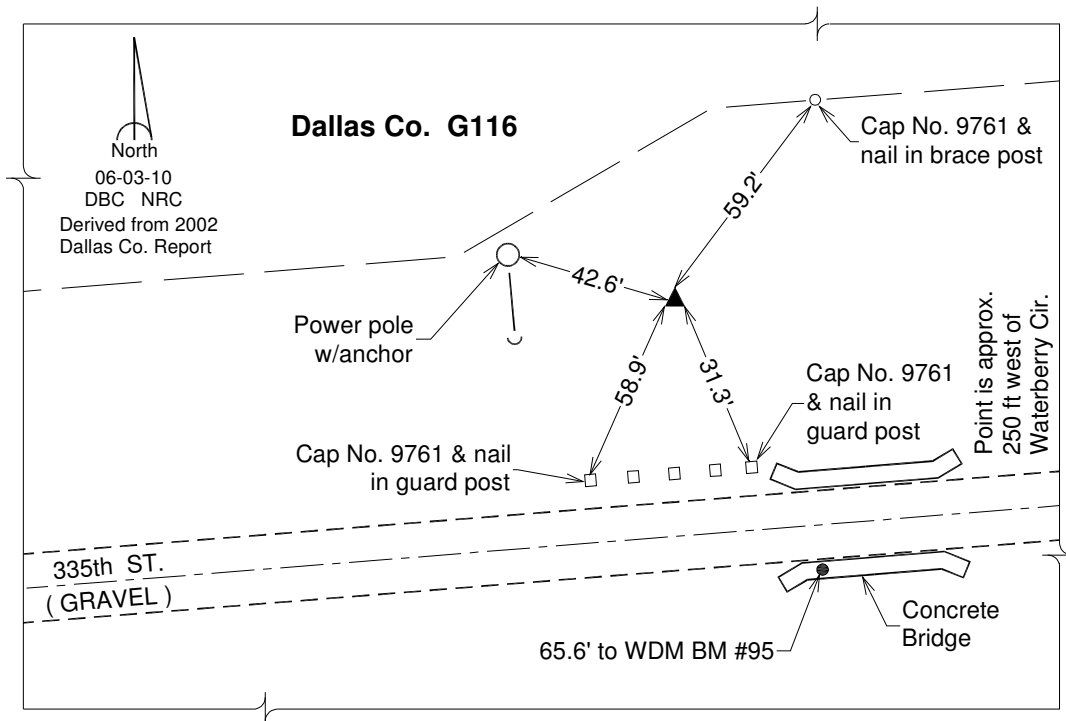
North
06-03-10
DBC NRC
Derived from 2002
Dallas Co. Report

Dallas Co. G116

Cap No. 9761 &
nail in brace post

59.2'

42.6'

Power pole
w/anchor

58.9'

31.3'

Cap No. 9761
& nail in
guard post

Point is approx.
250 ft west of
Waterberry Cir.

Cap No. 9761 & nail
in guard post

335th ST.
( GRAVEL )

Concrete
Bridge

65.6' to WDM BM #95